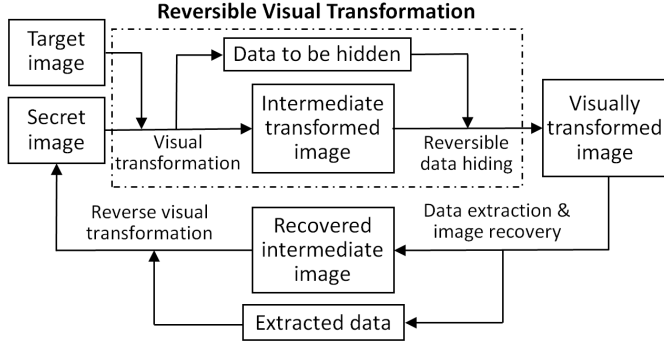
Reversible Visual Transformation

Target image

Data to be hidden

Secret image

Visual transformation

Intermediate transformed image

Reversible data hiding

Visually transformed image

Reverse visual transformation

Recovered intermediate image

Data extraction & image recovery

Extracted data